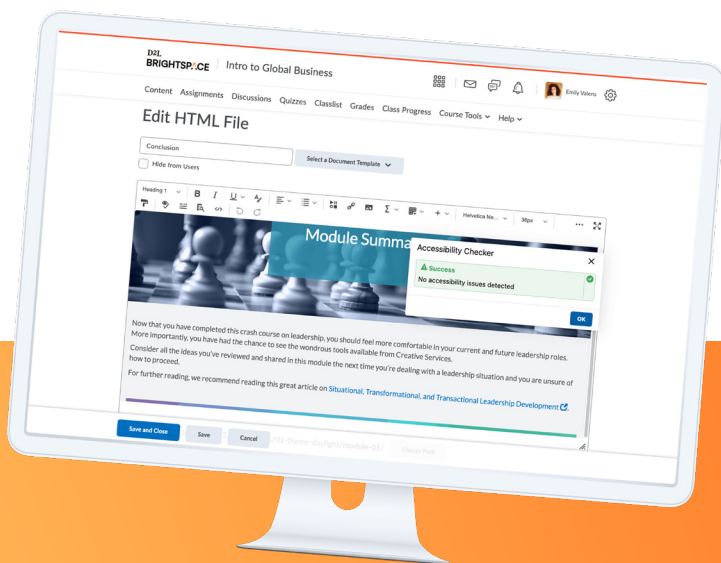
D2L BRIGHTSPACE | Intro to Global Business

Emily Valero

Content Assignments Discussions Quizzes Classlist Grades Class Progress Course Tools Help

Edit HTML File

Conclusion

Select a Document Template

Hide from Users

Heading 1

Helvetica Ne...

36px

Module Summa

Accessibility Checker

Success

No accessibility issues detected

OK

Now that you have completed this crash course on leadership, you should feel more comfortable in your current and future leadership roles. More importantly, you have had the chance to see the wondrous tools available from Creative Services.

Consider all the ideas you've reviewed and shared in this module the next time you're dealing with a leadership situation and you are unsure of how to proceed.

For further reading, we recommend reading this great article on Situational, Transformational, and Transactional Leadership Development.

Save and Close

Save

Cancel

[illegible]-theme-daylight/module-01/

Check Path